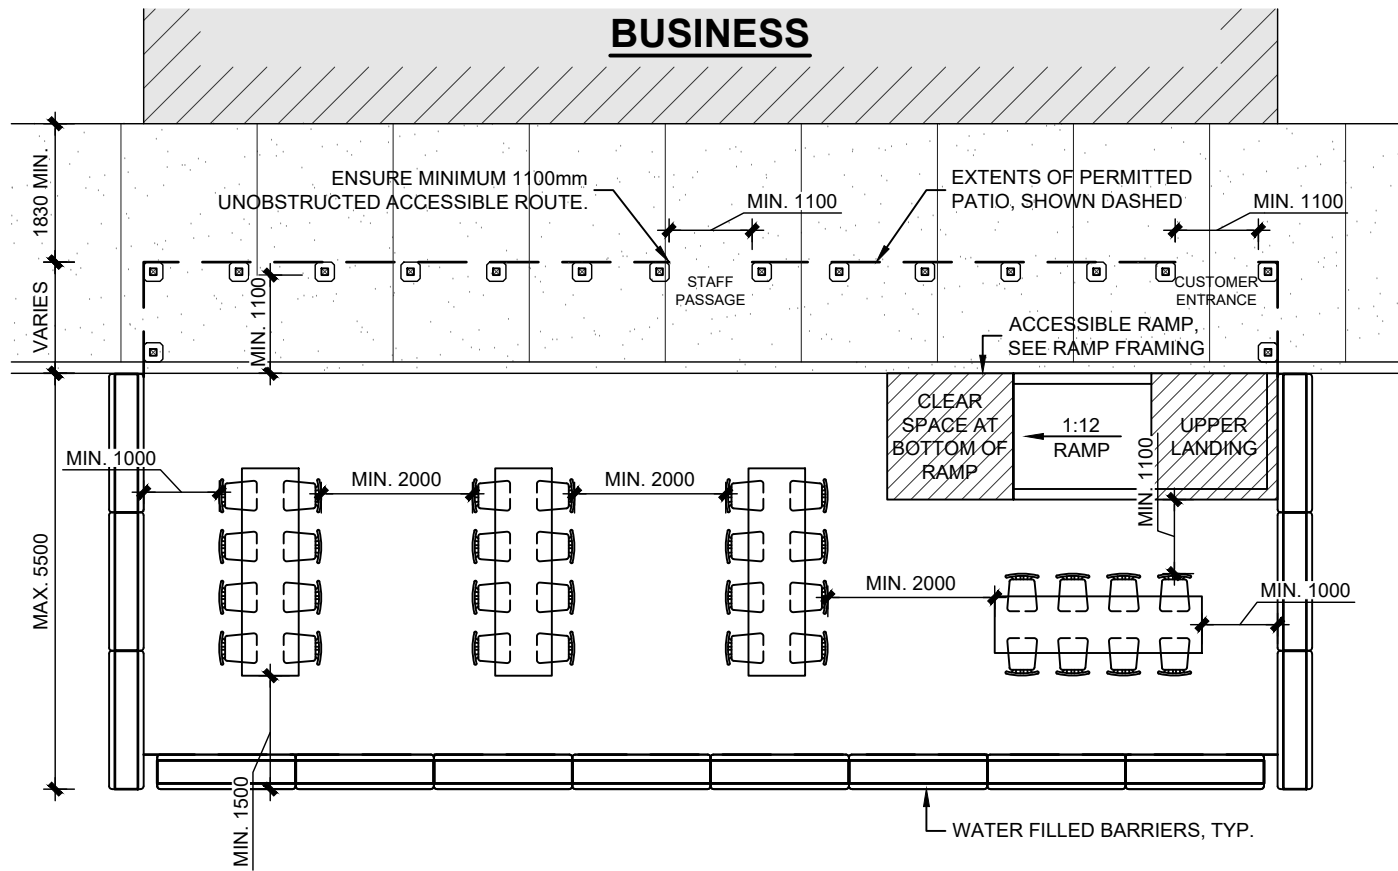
BUSINESS

1830 MIN.

VARIES

MAX. 5500

ENSURE MINIMUM 1100mm UNOBSTRUCTED ACCESSIBLE ROUTE.

MIN. 1100

EXTENTS OF PERMITTED PATIO, SHOWN DASHED

MIN. 1100

MIN. 1100

STAFF PASSAGE

CUSTOMER ENTRANCE

ACCESSIBLE RAMP, SEE RAMP FRAMING

CLEAR SPACE AT BOTTOM OF RAMP

1:12 RAMP

UPPER LANDING

MIN. 1100

MIN. 1000

MIN. 2000

MIN. 2000

MIN. 2000

MIN. 1000

MIN. 1500

WATER FILLED BARRIERS, TYP.